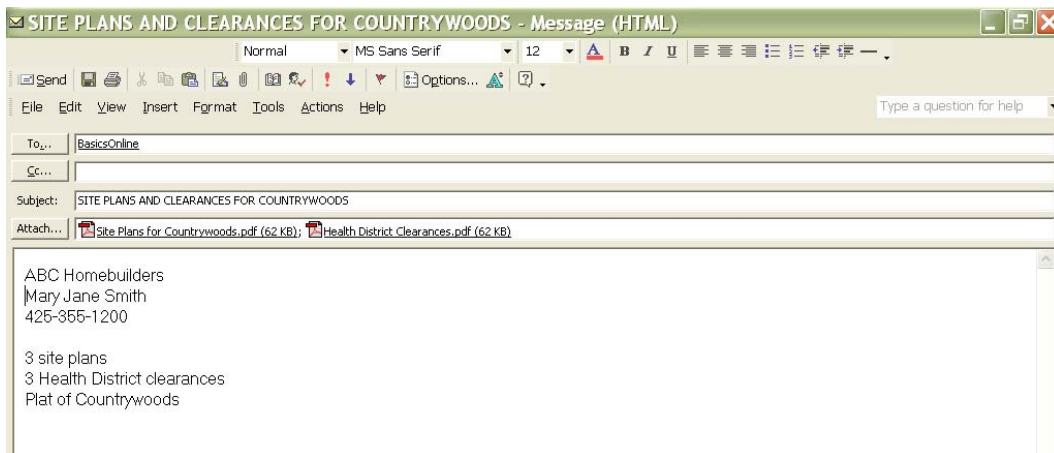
SITE PLANS AND CLEARANCES FOR COUNTRYWOODS - Message (HTML)

Normal
MS Sans Serif
12

Send
Options...

File Edit View Insert Format Tools Actions Help

Type a question for help

To... BasicsOnline

Cc...

Subject: SITE PLANS AND CLEARANCES FOR COUNTRYWOODS

Attach... Site Plans for Countrywoods.pdf (62 KB); Health District Clearances.pdf (62 KB)

ABC Homebuilders
Mary Jane Smith
425-355-1200

3 site plans
3 Health District clearances
Plat of Countrywoods